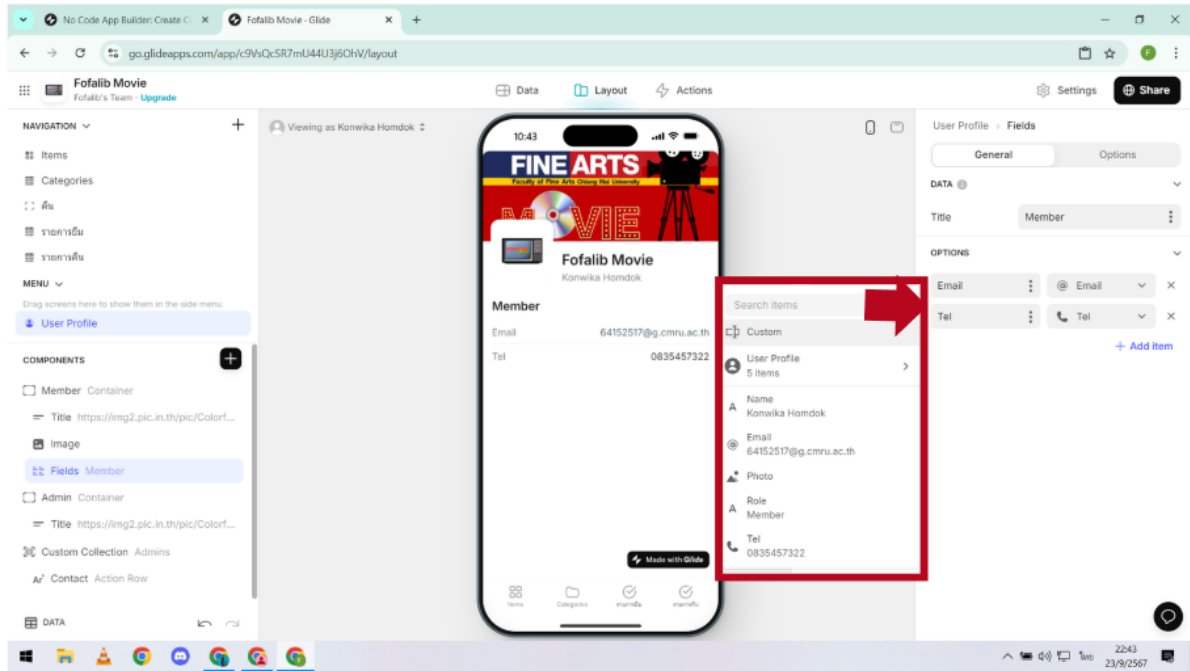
No Code App Builder: Create C ×
Fofalib Movie - Glide ×
+

go.glideapps.com/app/c9VsQcSR7mU44U3j6OhV/layout

Fofalib Movie
Fofalib's Team · Upgrade

Data
Layout
Actions

Settings
Share

NAVIGATION
+
Items
Categories
คืน
รายการยืม
รายการคืน

MENU
Drag screens here to show them in the side menu.
User Profile

COMPONENTS
Member Container
Title https://img2.pic.in.th/pic/Colorf...
Image
Fields Member
Admin Container
Title https://img2.pic.in.th/pic/Colorf...
Custom Collection Admins
Contact Action Row

DATA

Viewing as Konwika Homdok

10:43

FINE ARTS
Faculty of Fine Arts Chiang Mai University
MOVIE

Fofalib Movie
Konwika Homdok

Member
Email 64152517@g.cmru.ac.th
Tel 0835457322

Made with Glide

Items
Categories
รายการยืม
รายการคืน

Search items
Custom
User Profile
5 items
Name
Konwika Homdok
Email
64152517@g.cmru.ac.th
Photo
Role
Member
Tel
0835457322

User Profile › Fields
General
Options
DATA
Title
Member
OPTIONS
Email
Email
×
Tel
Tel
×
+ Add item

22:43
ไทย
23/9/2567